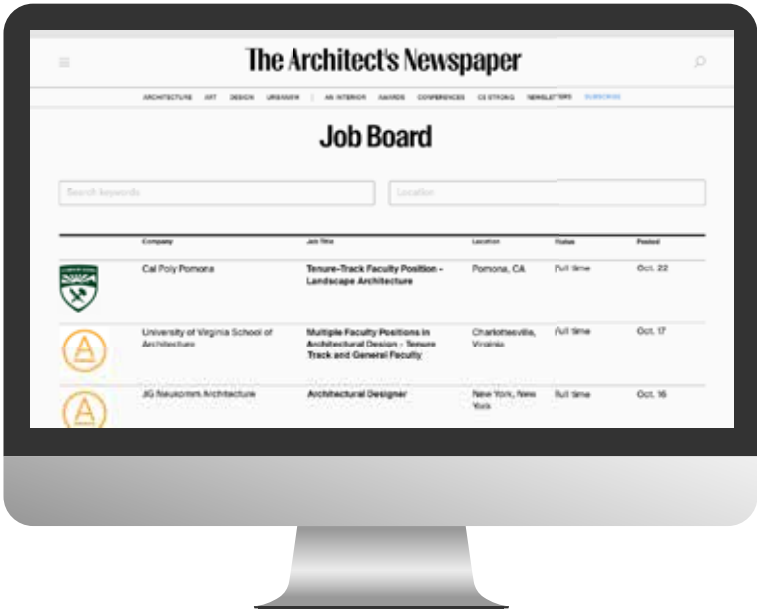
The Architect's Newspaper

ARCHITECTURE ART DESIGN URBANISM | AN INTERIOR AWARDS CONFERENCES CE STRONG NEWSLETTERS SUBSCRIBE

Job Board

Search keywords

Location

| Company | Job Title | Location | Status | Posted |
|---|---|---|---|---|
| Cal Poly Pomona | Tenure-Track Faculty Position - Landscape Architecture | Pomona, CA | Full time | Oct. 22 |
| University of Virginia School of Architecture | Multiple Faculty Positions in Architectural Design - Tenure Track and General Faculty | Charlottesville, Virginia | Full time | Oct. 17 |
| JG Neukomm Architecture | Architectural Designer | New York, New York | Full time | Oct. 16 |